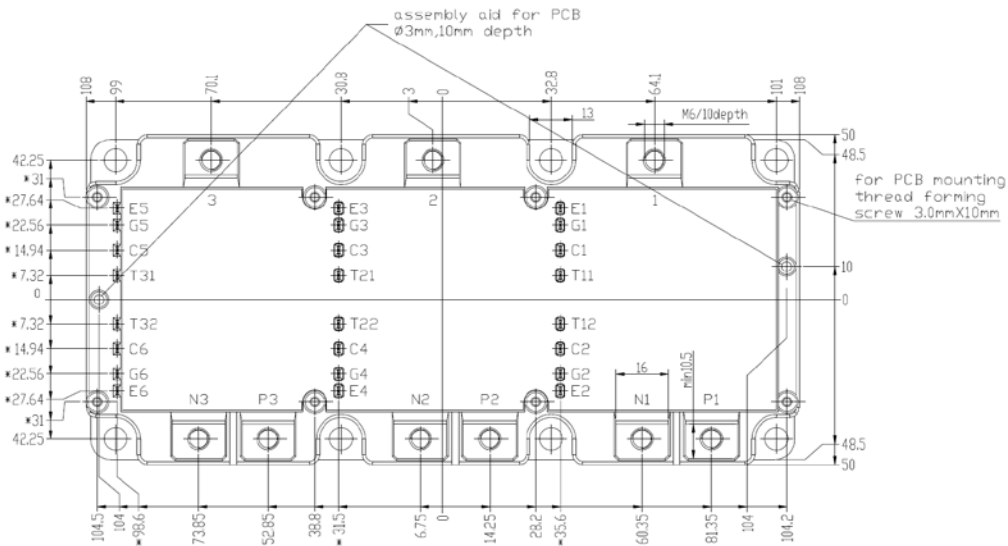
assembly aid for PCB
Ø3mm,10mm depth

108
99
70.1
30.8
3
0
32.8
13
64.1
M6/10depth
101
108

42.25
*31
*27.64
*22.56
*14.94
*7.32
0
*7.32
*14.94
*22.56
*27.64
*31
42.25

50
48.5
10
0
48.5
50

for PCB mounting thread forming screw 3.0mmX10mm

3
2
1

E5
G5
C5
T31
T32
C6
G6
E6

E3
G3
C3
T21
T22
C4
G4
E4

E1
G1
C1
T11
T12
C2
G2
E2

N3
P3
N2
P2
N1
P1
16
min10.5

104.5
104
*98.6
73.85
52.85
38.8
*31.5
6.75
0
14.25
28.2
*35.6
60.35
81.35
104
104.2